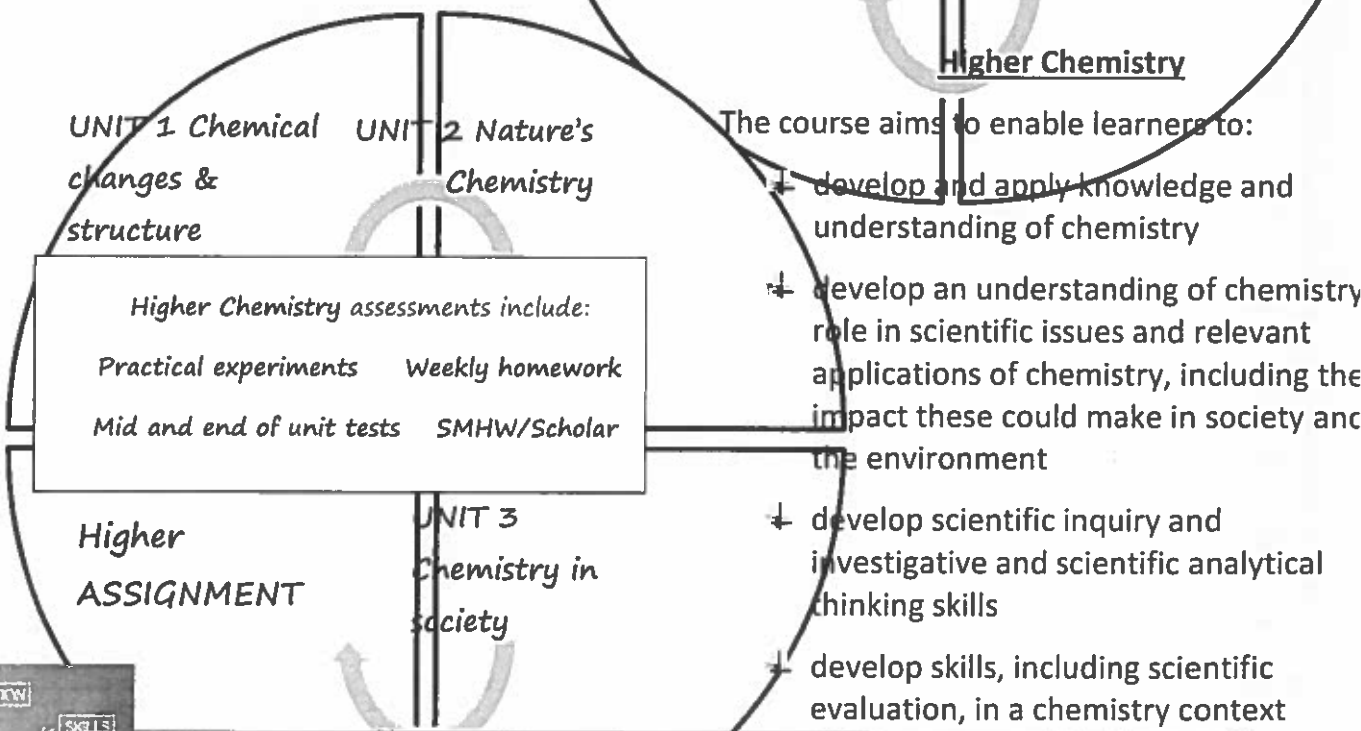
Higher Chemistry

The course aims to enable learners to:

develop and apply knowledge and understanding of chemistry

develop an understanding of chemistry role in scientific issues and relevant applications of chemistry, including the impact these could make in society anc the environment

develop scientific inquiry and investigative and scientific analytical thinking skills

develop skills, including scientific evaluation, in a chemistry context

UNIT 1 Chemical changes & structure

UNIT 2 Nature's Chemistry

Higher Chemistry assessments include:

Practical experiments

Weekly homework

Mid and end of unit tests

SMHW/Scholar

Higher ASSIGNMENT

UNIT 3 Chemistry in society

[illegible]

SKILLS